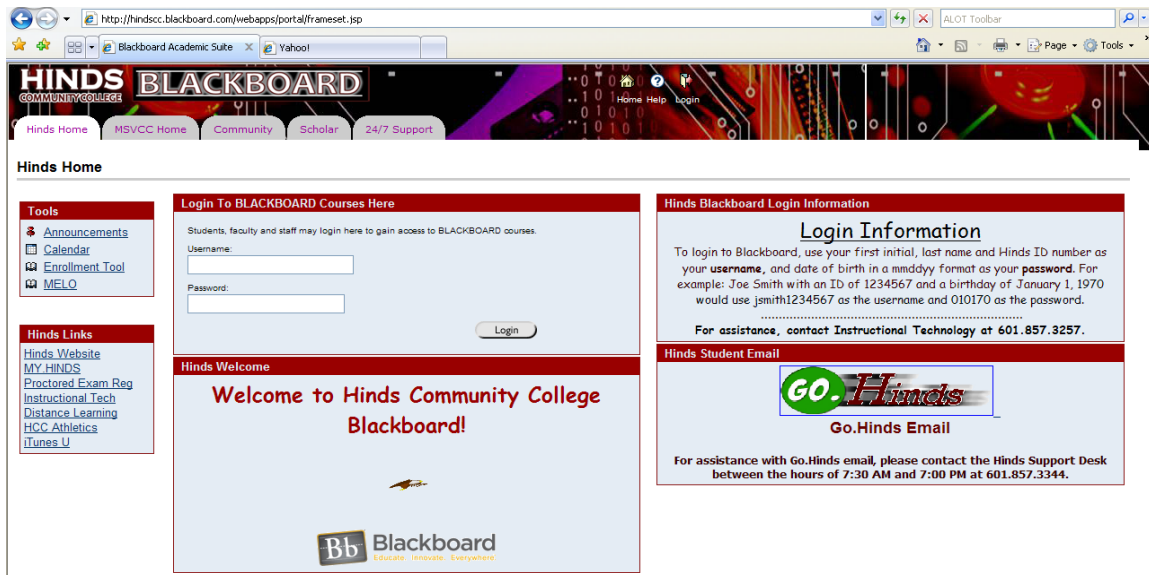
http://hindscc.blackboard.com/webapps/portal/frameset.jsp

ALOT Toolbar

Blackboard Academic Suite

Yahoo!

Page Tools

HINDS COMMUNITY COLLEGE BLACKBOARD

Home Help Login

Hinds Home MSVCC Home Community Scholar 24/7 Support

Hinds Home

Tools
Announcements
Calendar
Enrollment Tool
MELO

Hinds Links
Hinds Website
MY HINDS
Proctored Exam Reg
Instructional Tech
Distance Learning
HCC Athletics
iTunes U

Login To BLACKBOARD Courses Here

Students, faculty and staff may login here to gain access to BLACKBOARD courses.

Username:

Password:

Login

Hinds Welcome

Welcome to Hinds Community College Blackboard!

Bb Blackboard
Educate Innovate Everywhere

Hinds Blackboard Login Information

Login Information

To login to Blackboard, use your first initial, last name and Hinds ID number as your **username**, and date of birth in a mmddyy format as your **password**. For example: Joe Smith with an ID of 1234567 and a birthday of January 1, 1970 would use jsmith1234567 as the username and 010170 as the password.

For assistance, contact Instructional Technology at 601.857.3257.

Hinds Student Email

GO.Hinds

Go.Hinds Email

For assistance with Go.Hinds email, please contact the Hinds Support Desk between the hours of 7:30 AM and 7:00 PM at 601.857.3344.